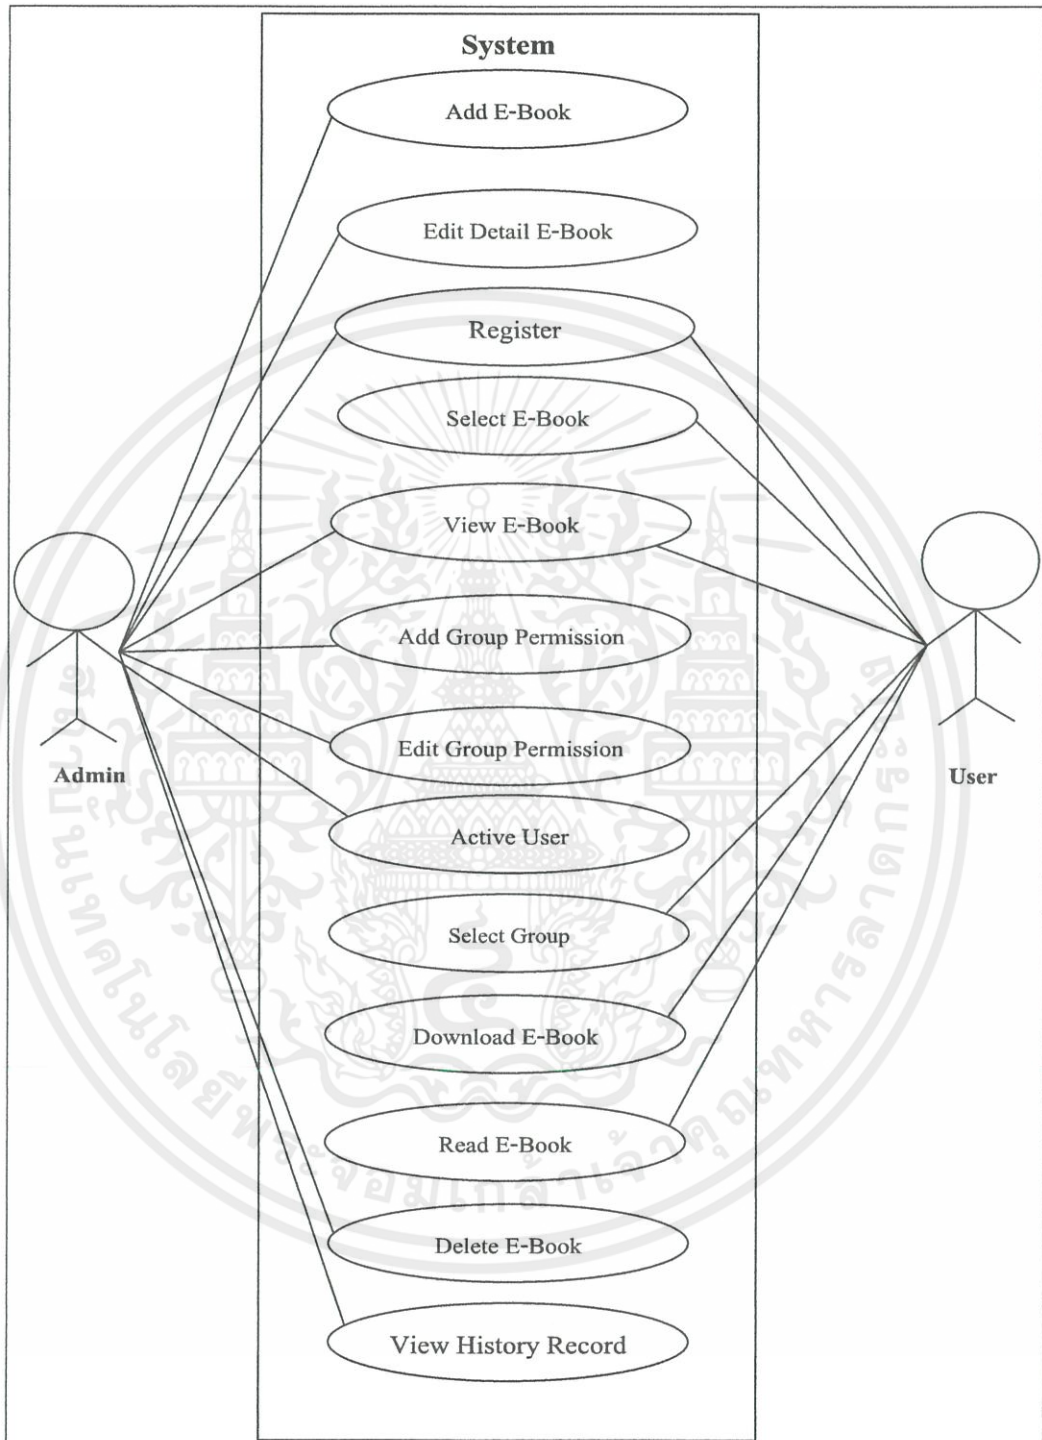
System

Add E-Book

Edit Detail E-Book

Register

Select E-Book

View E-Book

Add Group Permission

Edit Group Permission

Active User

Select Group

Download E-Book

Read E-Book

Delete E-Book

View History Record

Admin

User